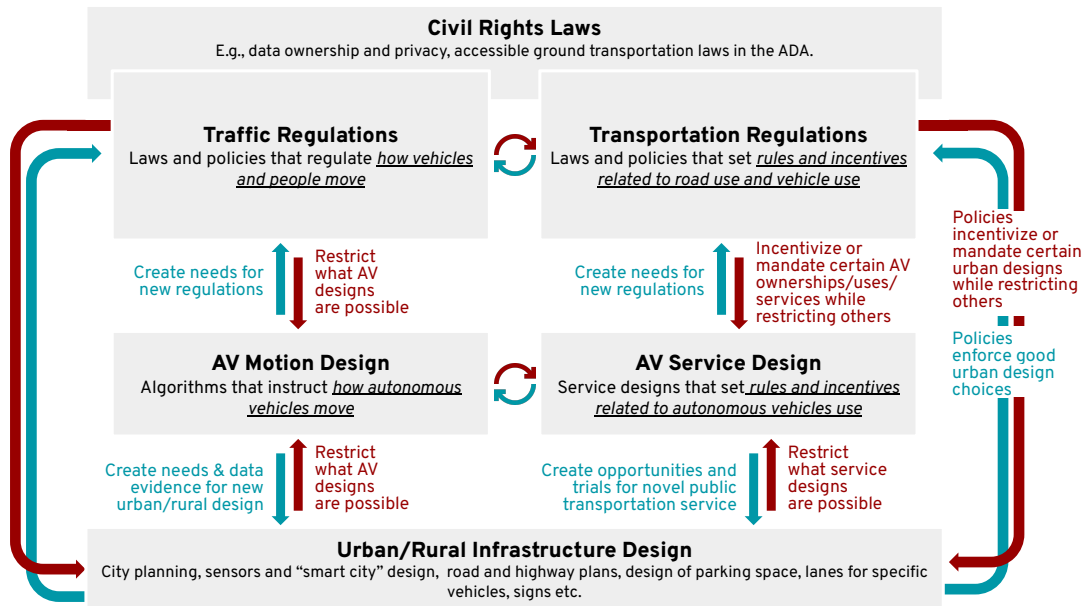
Civil Rights Laws
E.g., data ownership and privacy, accessible ground transportation laws in the ADA.

Traffic Regulations
Laws and policies that regulate how vehicles and people move

Transportation Regulations
Laws and policies that set rules and incentives related to road use and vehicle use

Policies incentivize or mandate certain urban designs while restricting others

Policies enforce good urban design choices

Create needs for new regulations

Restrict what AV designs are possible

Create needs for new regulations

Incentivize or mandate certain AV ownerships/uses/ services while restricting others

AV Motion Design
Algorithms that instruct how autonomous vehicles move

AV Service Design
Service designs that set rules and incentives related to autonomous vehicles use

Create needs & data evidence for new urban/rural design

Restrict what AV designs are possible

Create opportunities and trials for novel public transportation service

Restrict what service designs are possible

Urban/Rural Infrastructure Design
City planning, sensors and "smart city" design, road and highway plans, design of parking space, lanes for specific vehicles, signs etc.